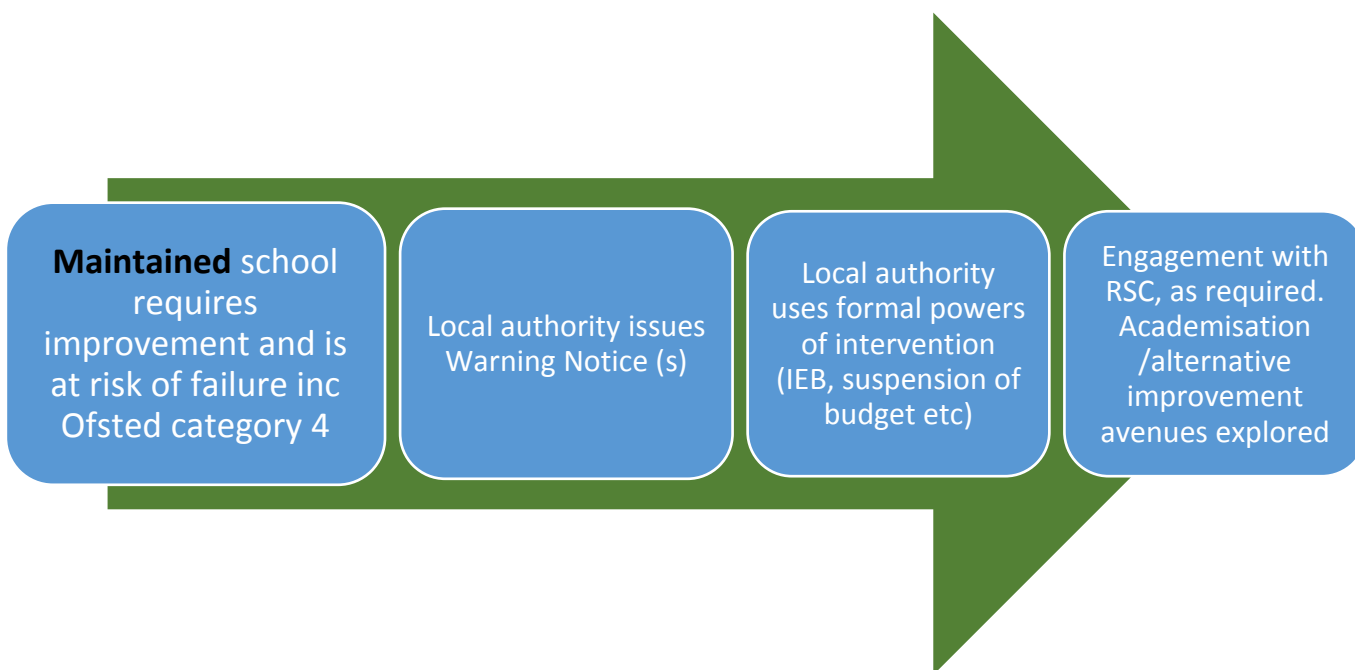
**Maintained** school requires improvement and is at risk of failure inc Ofsted category 4

Local authority issues Warning Notice (s)

Local authority uses formal powers of intervention (IEB, suspension of budget etc)

Engagement with RSC, as required. Academisation /alternative improvement avenues explored